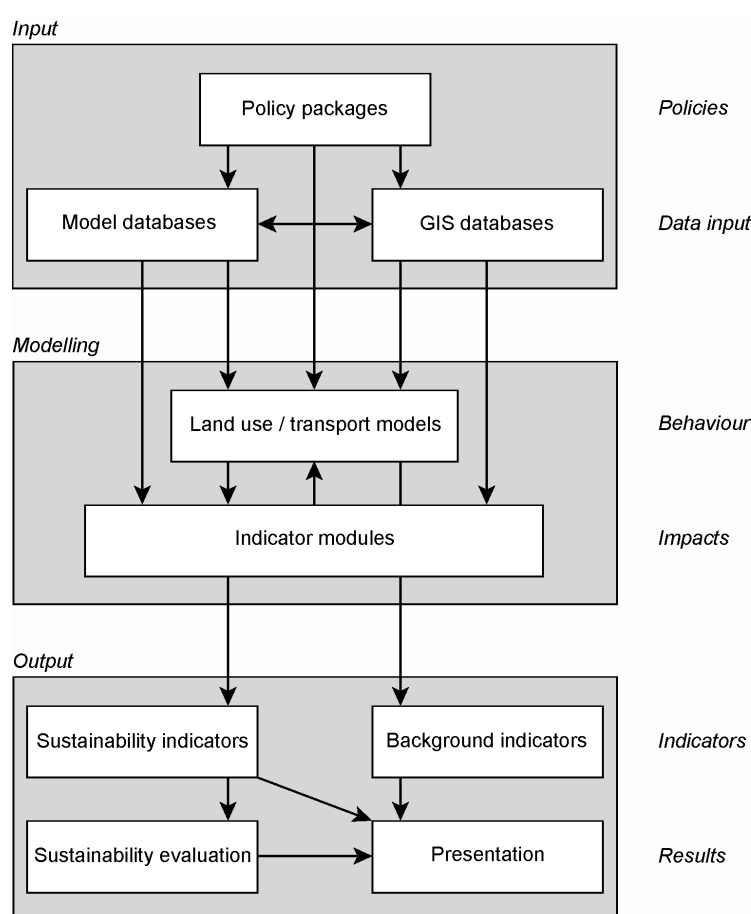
Input

Policy packages

Policies

Model databases

GIS databases

Data input

Modelling

Land use / transport models

Behaviour

Indicator modules

Impacts

Output

Sustainability indicators

Background indicators

Indicators

Sustainability evaluation

Presentation

Results